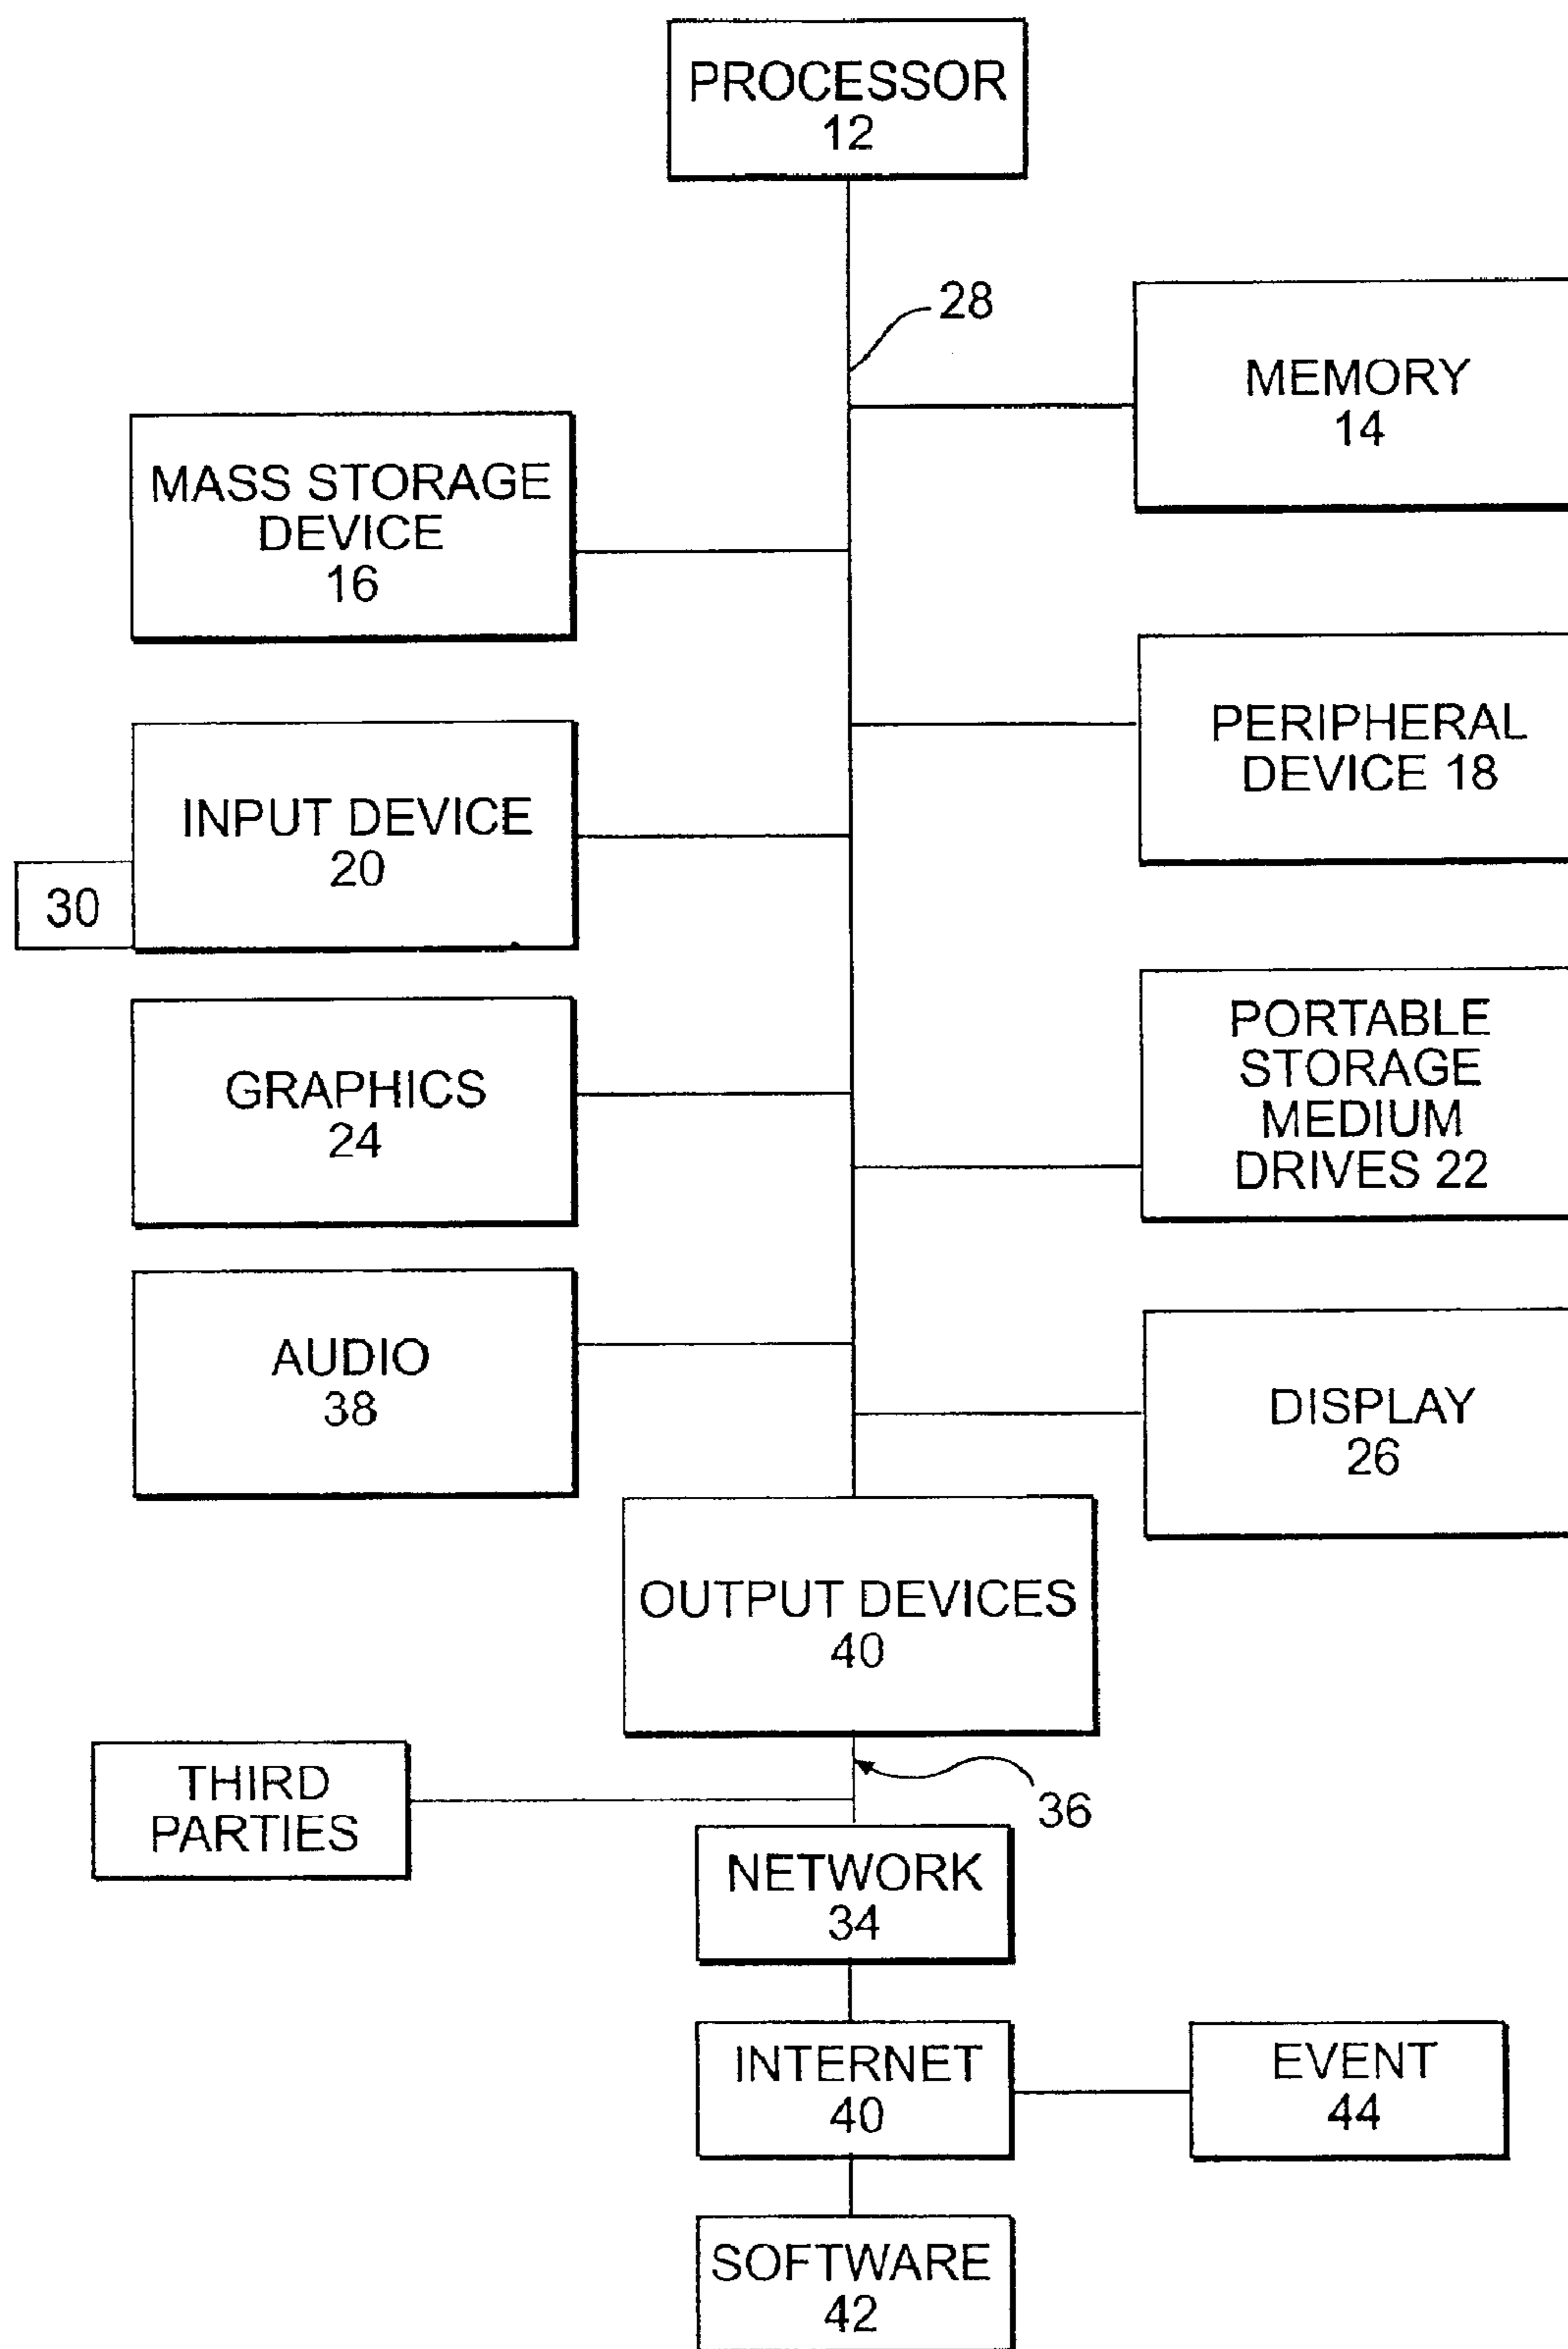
PROCESSOR
12

28

MEMORY
14

MASS STORAGE
DEVICE
16

PERIPHERAL
DEVICE 18

INPUT DEVICE
20

30

PORTABLE
STORAGE
MEDIUM
DRIVES 22

GRAPHICS
24

AUDIO
38

DISPLAY
26

OUTPUT DEVICES
40

THIRD
PARTIES

36

NETWORK
34

INTERNET
40

EVENT
44

SOFTWARE
42